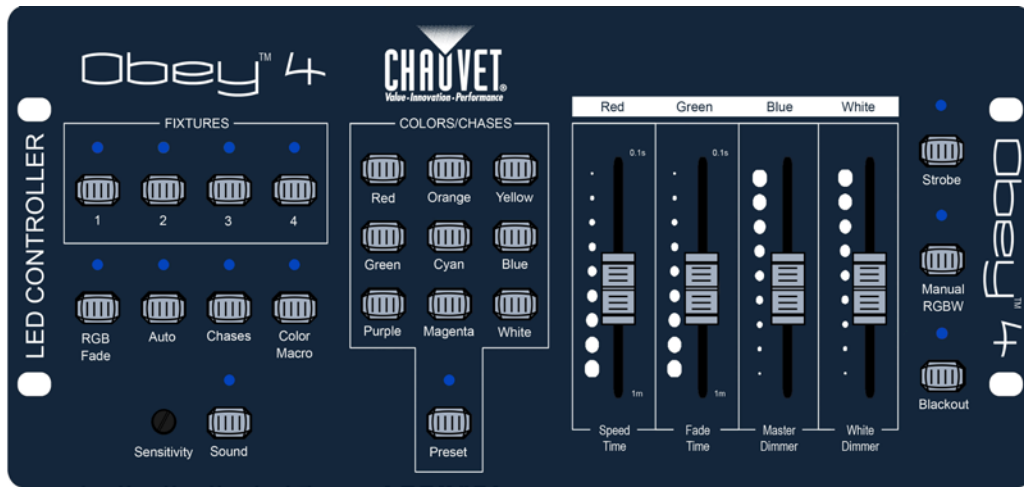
Obey™ 4

CHAUVET®
Value · Innovation · Performance

LED CONTROLLER

FIXTURES
1
2
3
4

RGB Fade
Auto
Chases
Color Macro

Sensitivity
Sound

COLORS/CHASES
Red
Orange
Yellow
Green
Cyan
Blue
Purple
Magenta
White

Preset

| Red | Green | Blue | White |
|---|---|---|---|

0.1s
1m
Speed Time

0.1s
1m
Fade Time

Master Dimmer

White Dimmer

Strobe
Manual RGBW
Blackout

Obey™ 4